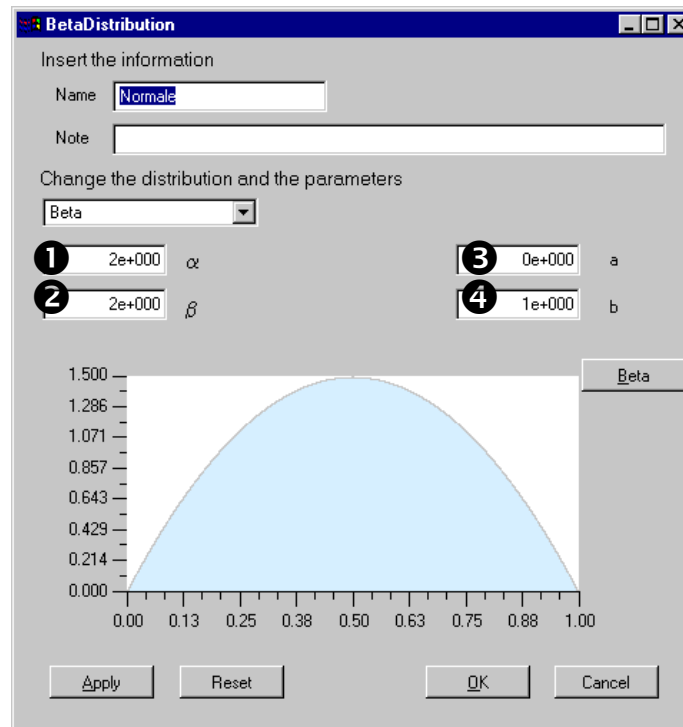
BetaDistribution

Insert the information

Name Normale

Note

Change the distribution and the parameters

Beta

❶ 2e+000 $\alpha$

❷ 2e+000 $\beta$

❸ 0e+000 a

❹ 1e+000 b

Beta

1.500
1.286
1.071
0.857
0.643
0.429
0.214
0.000

0.00 0.13 0.25 0.38 0.50 0.63 0.75 0.88 1.00

Apply Reset OK Cancel